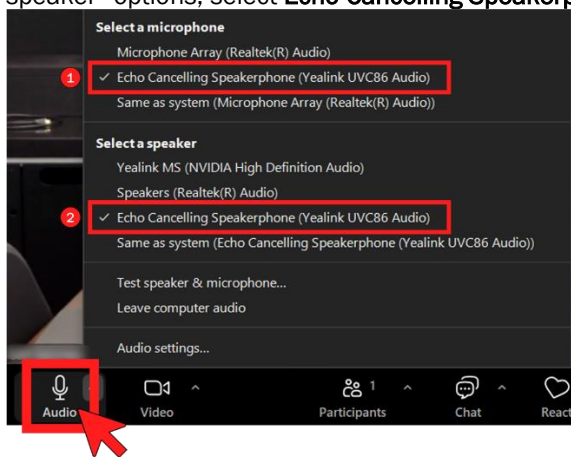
speaker" options, select **Echo Cancelling Speakerp**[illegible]

Select a microphone
Microphone Array (Realtek(R) Audio)
1 ✓ Echo Cancelling Speakerphone (Yealink UVC86 Audio)
Same as system (Microphone Array (Realtek(R) Audio))

Select a speaker
Yealink MS (NVIDIA High Definition Audio)
Speakers (Realtek(R) Audio)
2 ✓ Echo Cancelling Speakerphone (Yealink UVC86 Audio)
Same as system (Echo Cancelling Speakerphone (Yealink UVC86 Audio))

Test speaker & microphone...
Leave computer audio

Audio settings...

Audio Video Participants 1 Chat React